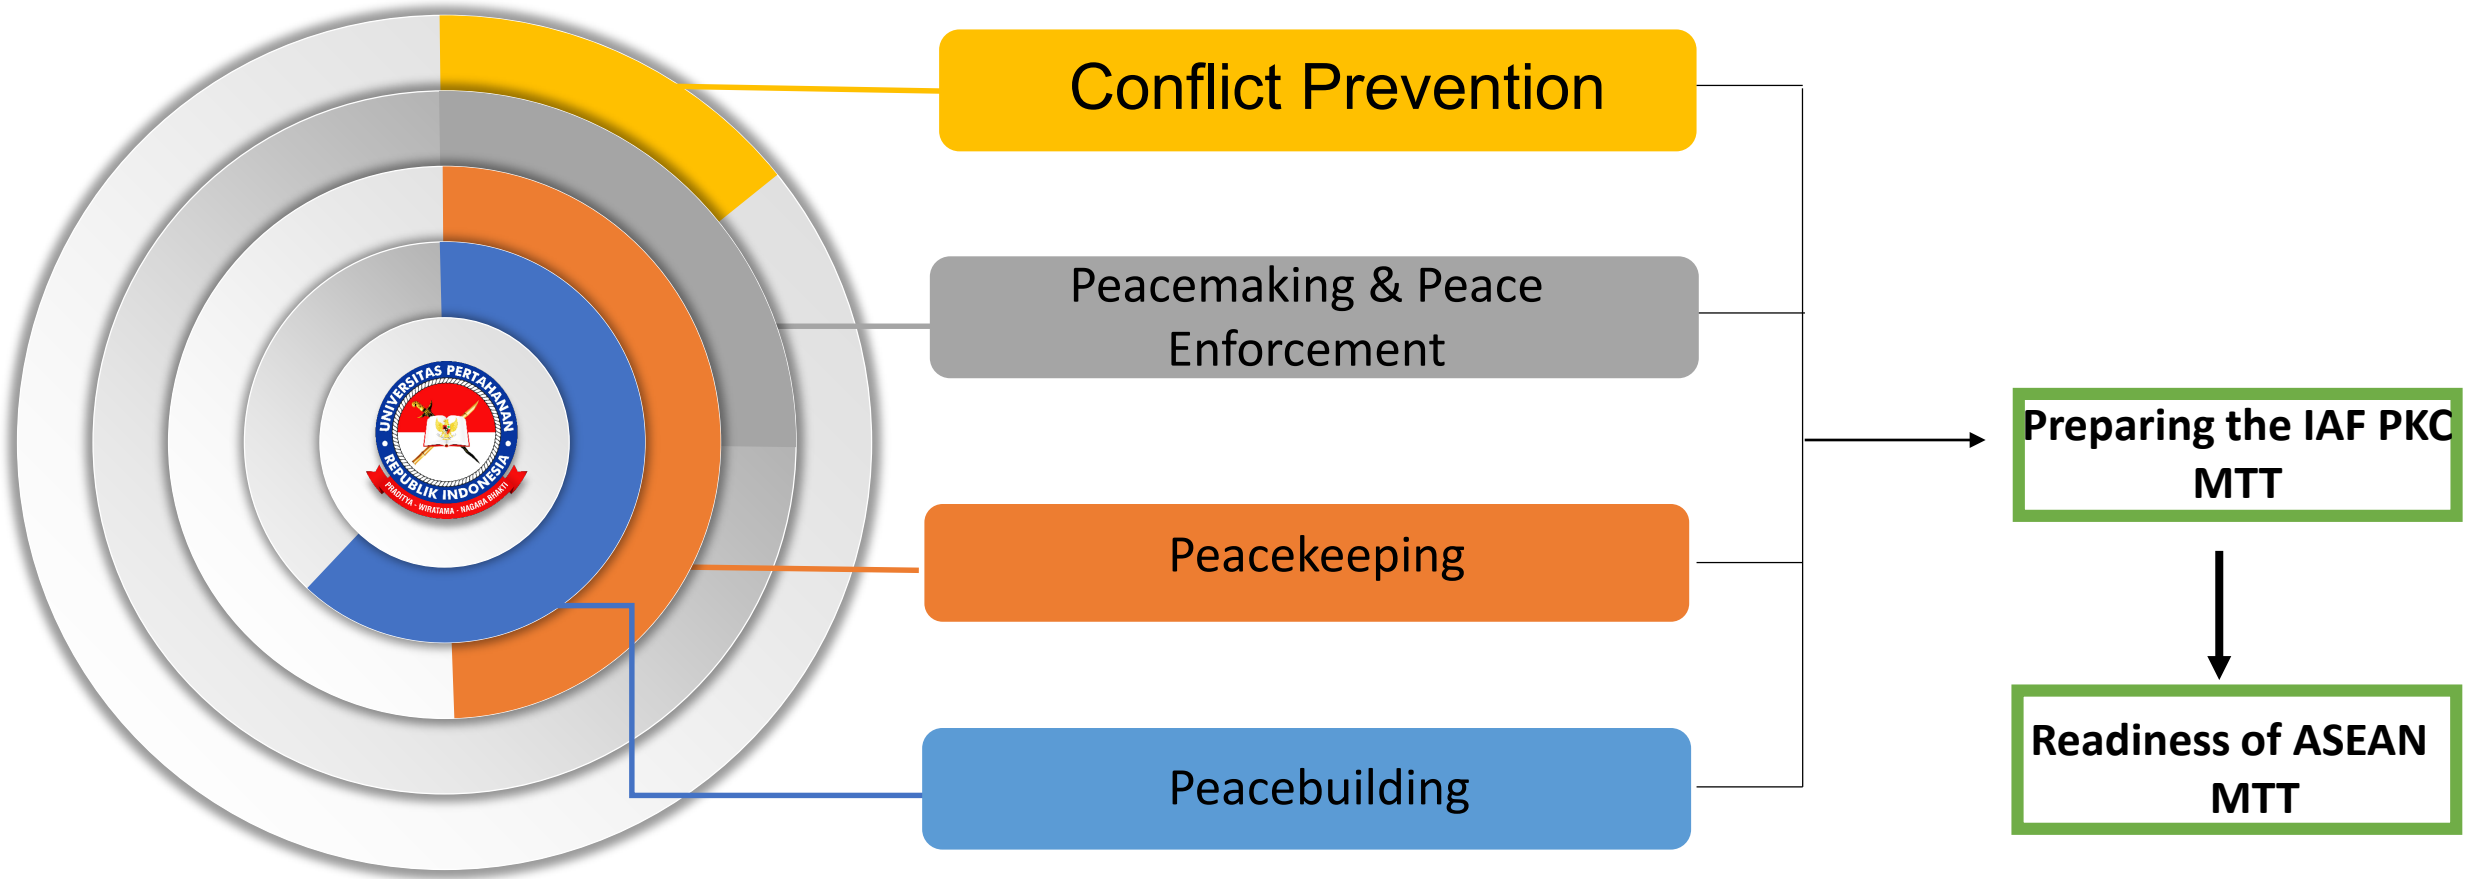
UNIVERSITAS PERTAHANAN
REPUBLIK INDONESIA
PRADITYA - WIRATAMA - NAGARA BHAKTI

Conflict Prevention

Peacemaking & Peace Enforcement

Peacekeeping

Peacebuilding

Preparing the IAF PKC MTT

Readiness of ASEAN MTT